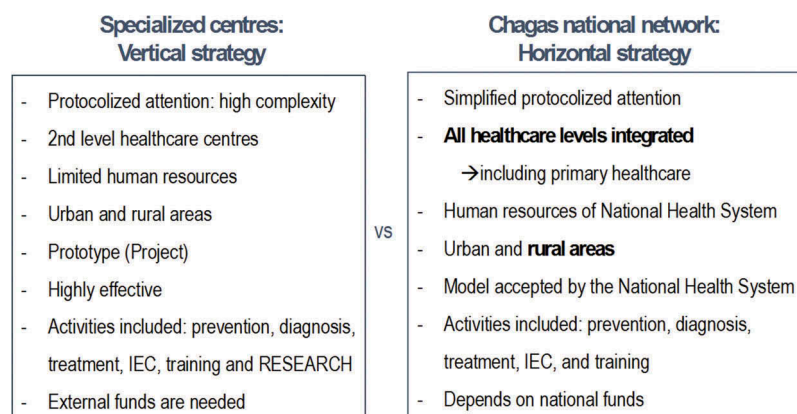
Specialized centres:
Vertical strategy

- Protocolized attention: high complexity
- 2nd level healthcare centres
- Limited human resources
- Urban and rural areas
- Prototype (Project)
- Highly effective
- Activities included: prevention, diagnosis, treatment, IEC, training and RESEARCH
- External funds are needed

VS

Chagas national network:
Horizontal strategy

- Simplified protocolized attention
- **All healthcare levels integrated**
→including primary healthcare
- Human resources of National Health System
- Urban and **rural areas**
- Model accepted by the National Health System
- Activities included: prevention, diagnosis, treatment, IEC, and training
- Depends on national funds